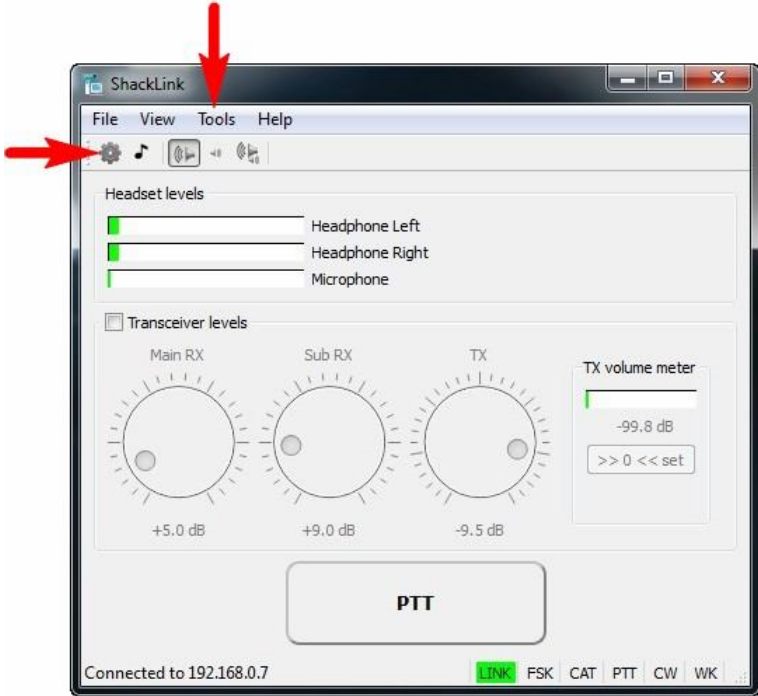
ShackLink

File View Tools Help

Headset levels

Headphone Left

Headphone Right

Microphone

Transceiver levels

Main RX

Sub RX

TX

TX volume meter

-99.8 dB

>> 0 << set

+5.0 dB

+9.0 dB

-9.5 dB

PTT

Connected to 192.168.0.7

LINK FSK CAT PTT CW WK